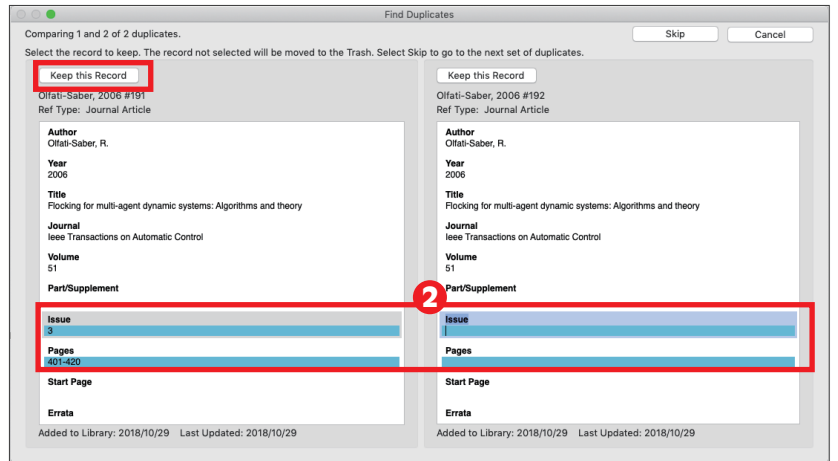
Find Duplicates

Comparing 1 and 2 of 2 duplicates.

Skip

Cancel

Select the record to keep. The record not selected will be moved to the Trash. Select Skip to go to the next set of duplicates.

Keep this Record

Olfati-Saber, 2006 #191
Ref Type: Journal Article

Author
Olfati-Saber, R.

Year
2006

Title
Flocking for multi-agent dynamic systems: Algorithms and theory

Journal
Ieee Transactions on Automatic Control

Volume
51

Part/Supplement

Issue
3

Pages
401-420

Start Page

Errata

Added to Library: 2018/10/29 Last Updated: 2018/10/29

Keep this Record

Olfati-Saber, 2006 #192
Ref Type: Journal Article

Author
Olfati-Saber, R.

Year
2006

Title
Flocking for multi-agent dynamic systems: Algorithms and theory

Journal
Ieee Transactions on Automatic Control

Volume
51

Part/Supplement

Issue

Pages

Start Page

Errata

Added to Library: 2018/10/29 Last Updated: 2018/10/29

2